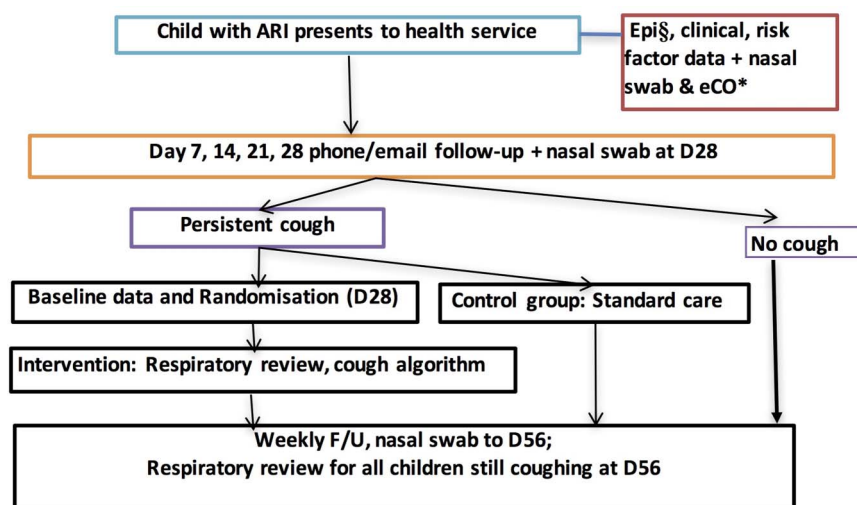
Child with ARI presents to health service

Epi§, clinical, risk factor data + nasal swab & eCO*

Day 7, 14, 21, 28 phone/email follow-up + nasal swab at D28

Persistent cough

No cough

Baseline data and Randomisation (D28)

Control group: Standard care

Intervention: Respiratory review, cough algorithm

Weekly F/U, nasal swab to D56;
Respiratory review for all children still coughing at D56